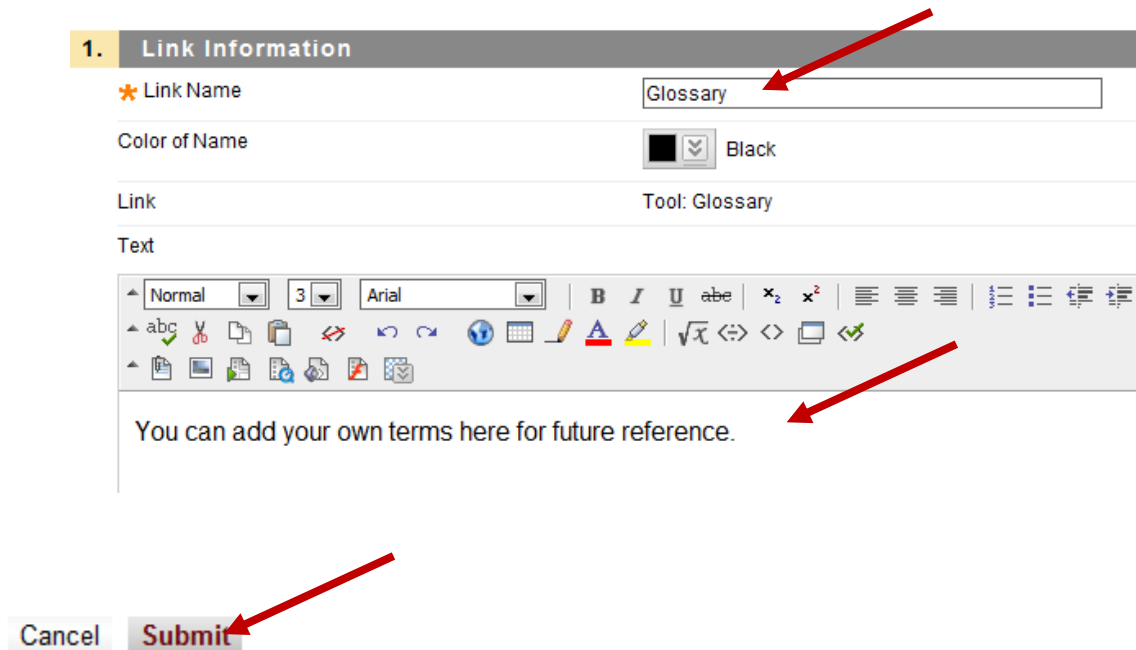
1. Link Information

* Link Name Glossary

Color of Name Black

Link Tool: Glossary

Text

Normal 3 Arial

B I U abc $x_2$ $x^2$

abc

You can add your own terms here for future reference.

Cancel Submit